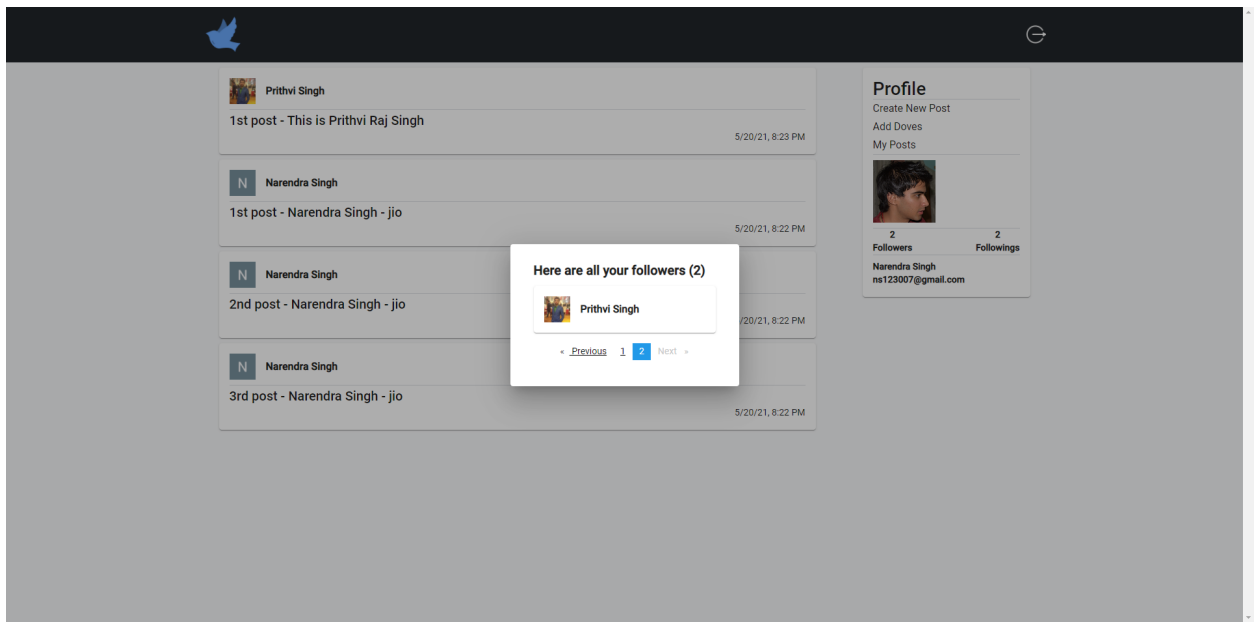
Prithvi Singh

1st post - This is Prithvi Raj Singh

5/20/21, 8:23 PM

N Narendra Singh

1st post - Narendra Singh - jio

5/20/21, 8:22 PM

N Narendra Singh

2nd post - Narendra Singh - jio

5/20/21, 8:22 PM

N Narendra Singh

3rd post - Narendra Singh - jio

5/20/21, 8:22 PM

Here are all your followers (2)

Prithvi Singh

« Previous 1 2 Next »

Profile

Create New Post

Add Doves

My Posts

2 Followers

2 Followings

Narendra Singh

ns123007@gmail.com